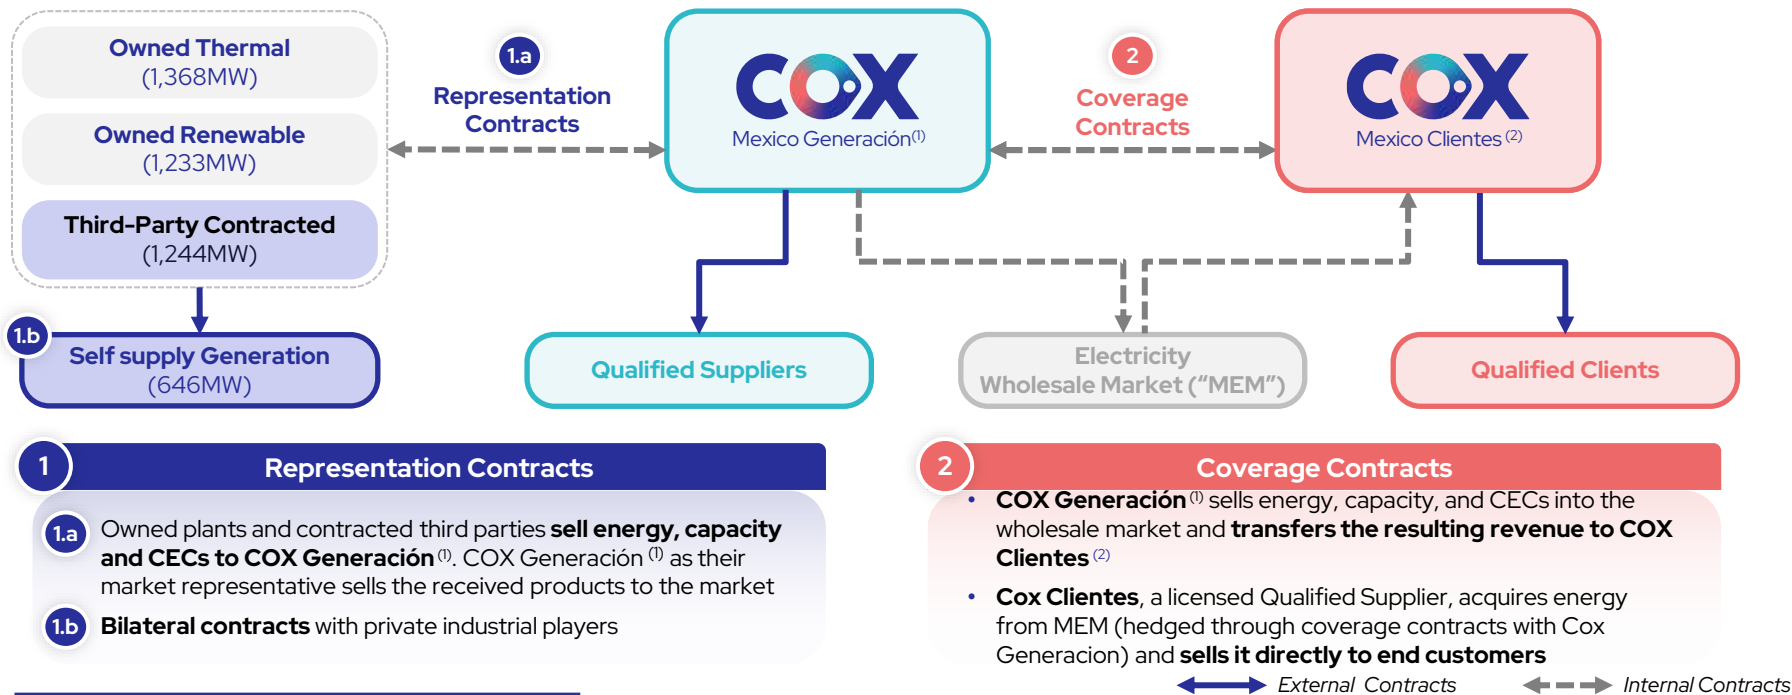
Owned Thermal
(1,368MW)

Owned Renewable
(1,233MW)

Third-Party Contracted
(1,244MW)

1.a
Representation Contracts

COX
Mexico Generación$^{(1)}$

2
Coverage Contracts

COX
Mexico Clientes$^{(2)}$

1.b
Self supply Generation
(646MW)

Qualified Suppliers

Electricity
Wholesale Market (“MEM”)

Qualified Clients

1
Representation Contracts

1.a Owned plants and contracted third parties **sell energy, capacity and CECs to COX Generación**$^{(1)}$. COX Generación $^{(1)}$ as their market representative sells the received products to the market

1.b **Bilateral contracts** with private industrial players

2
Coverage Contracts

• **COX Generación**$^{(1)}$ sells energy, capacity, and CECs into the wholesale market and **transfers the resulting revenue to COX Clientes**$^{(2)}$

• **Cox Clientes**, a licensed Qualified Supplier, acquires energy from MEM (hedged through coverage contracts with Cox Generacion) and **sells it directly to end customers**

External Contracts
Internal Contracts